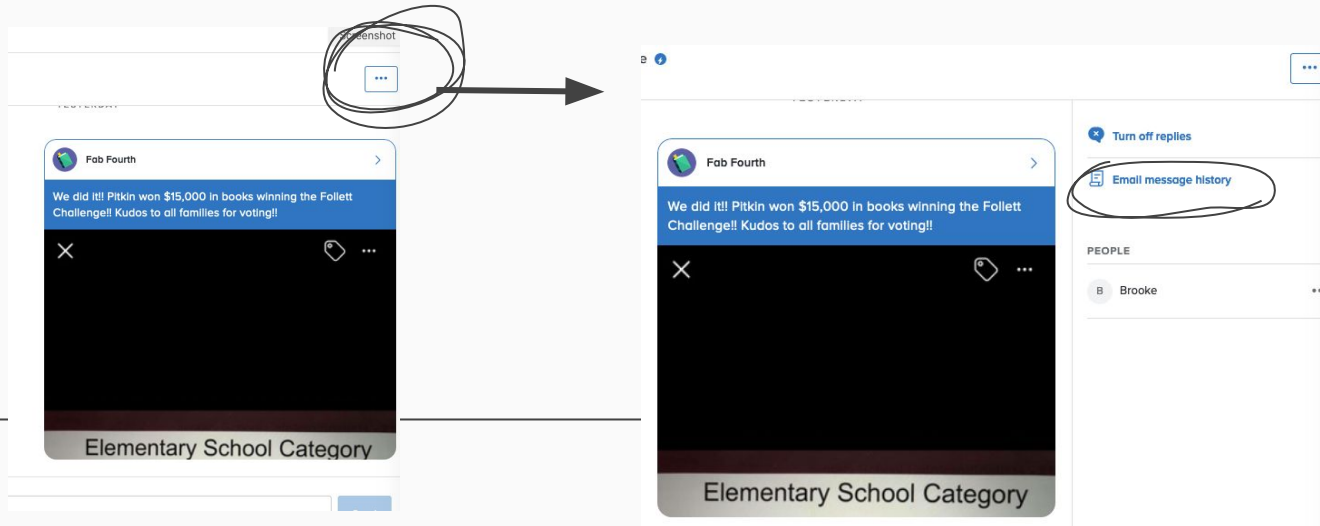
Screenshot

...

Fab Fourth

We did it!! Pitkin won $15,000 in books winning the Follett Challenge!! Kudos to all families for voting!!

Elementary School Category

e

...

Fab Fourth

We did it!! Pitkin won $15,000 in books winning the Follett Challenge!! Kudos to all families for voting!!

Elementary School Category

Turn off replies

Email message history

PEOPLE

B Brooke